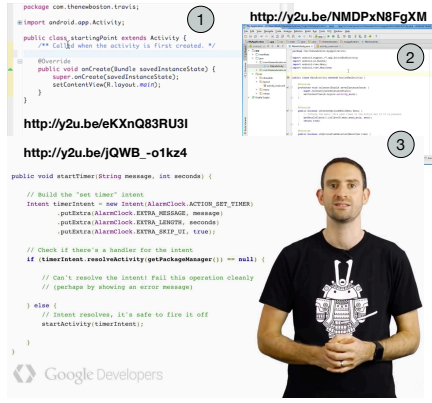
package com.thenewboston.travis;

import android.app.Activity;

public class startingPoint extends Activity {
    /** Called when the activity is first created. */

    @Override
    public void onCreate(Bundle savedInstanceState) {
        super.onCreate(savedInstanceState);
        setContentView(R.layout.main);
    }
}

1

http://y2u.be/NMDPxN8FgXM

2

http://y2u.be/eKXnQ83RU3I

http://y2u.be/jQWB_-o1kz4

3

public void startTimer(String message, int seconds) {

    // Build the "set timer" intent
    Intent timerIntent = new Intent(AlarmClock.ACTION_SET_TIMER)
            .putExtra(AlarmClock.EXTRA_MESSAGE, message)
            .putExtra(AlarmClock.EXTRA_LENGTH, seconds)
            .putExtra(AlarmClock.EXTRA_SKIP_UI, true);

    // Check if there's a handler for the intent
    if (timerIntent.resolveActivity(getPackageManager()) == null) {

        // Can't resolve the intent! Fail this operation cleanly
        // (perhaps by showing an error message)

    } else {
        // Intent resolves, it's safe to fire it off
        startActivity(timerIntent);

    }
}

Google Developers